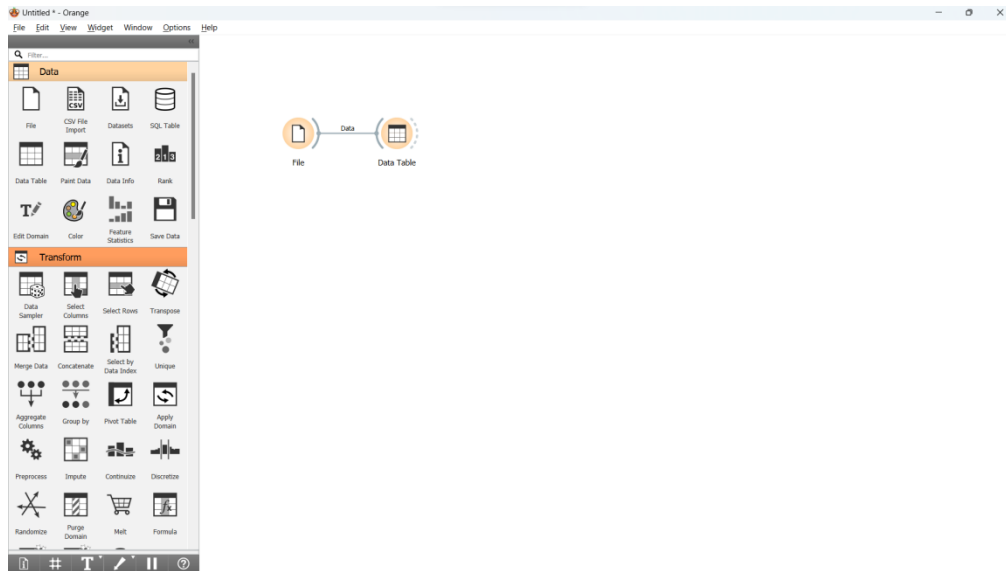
Untitled * - Orange

File Edit View Widget Window Options Help

Filter...

Data

File
CSV File Import
Datasets
SQL Table
Data Table
Paint Data
Data Info
Rank
Edit Domain
Color
Feature Statistics
Save Data

Transform

Data Sampler
Select Columns
Select Rows
Transpose
Merge Data
Concatenate
Select by Data Index
Unique
Aggregate Columns
Group by
Pivot Table
Apply Domain
Preprocess
Impute
Continuize
Discretize
Randomize
Purge Domain
Melt
Formula

File
Data
Data Table